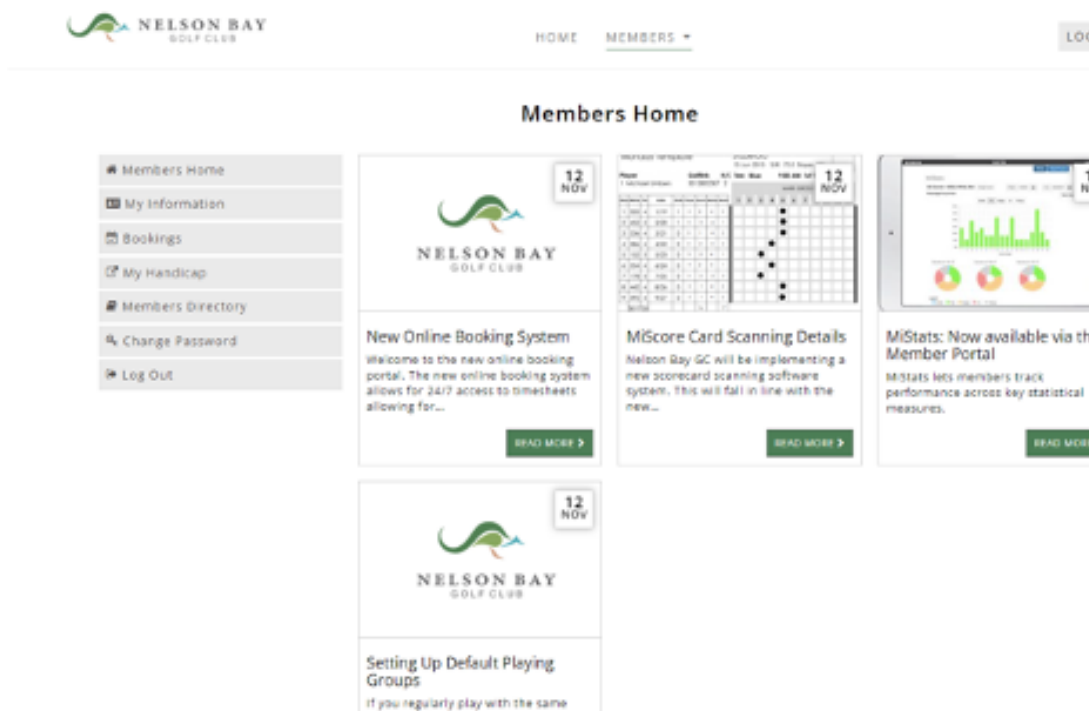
NELSON BAY
GOLF CLUB

HOME MEMBERS ▾

LO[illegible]

Members Home

Members Home
My Information
Bookings
My Handicap
Members Directory
Change Password
Log Out

12
NOV

NELSON BAY
GOLF CLUB

New Online Booking System

Welcome to the new online booking portal. The new online booking system allows for 24/7 access to timesheets allowing for...

READ MORE ›

12
NOV

MiScore Card Scanning Details

Nelson Bay GC will be implementing a new scorecard scanning software system. This will fall in line with the new...

READ MORE ›

1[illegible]
N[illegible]

MiStats: Now available via th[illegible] Member Portal

MiStats lets members track performance across key statistical measures.

READ MOR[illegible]

12
NOV

NELSON BAY
GOLF CLUB

Setting Up Default Playing Groups

If you regularly play with the same